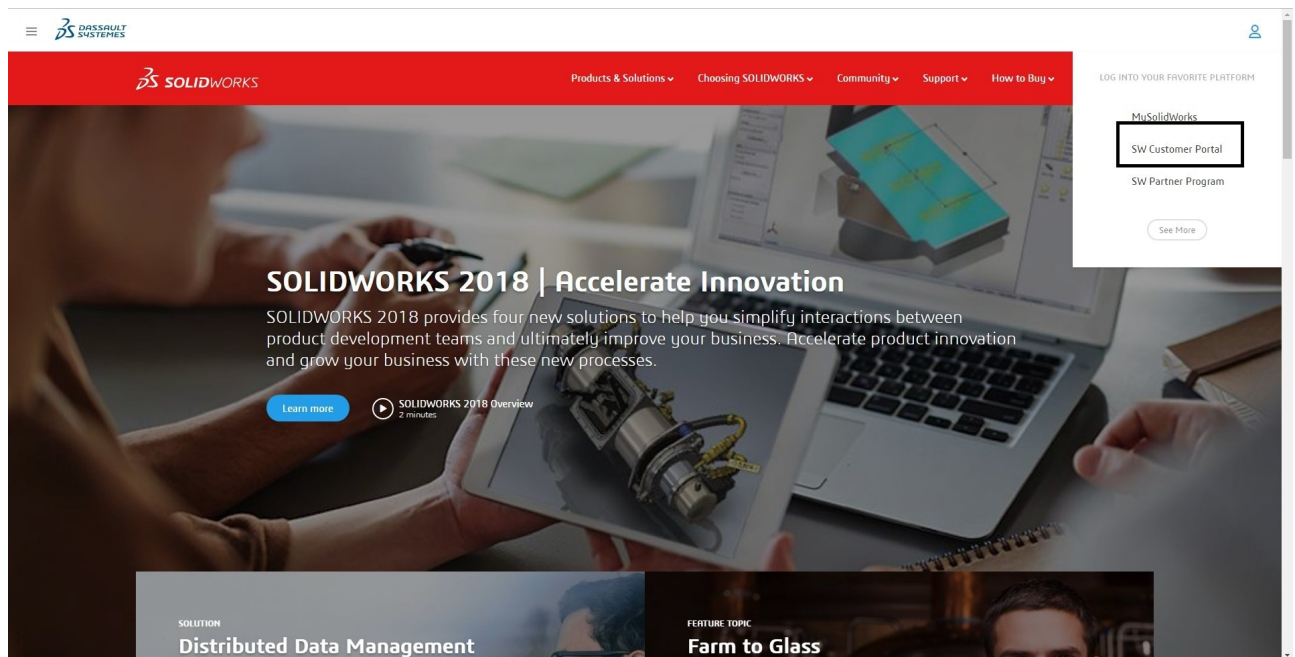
DASSAULT SYSTEMES

SOLIDWORKS

Products & Solutions Choosing SOLIDWORKS Community Support How to Buy

LOG INTO YOUR FAVORITE PLATFORM

MySolidWorks

SW Customer Portal

SW Partner Program

See More

SOLIDWORKS 2018 | Accelerate Innovation

SOLIDWORKS 2018 provides four new solutions to help you simplify interactions between product development teams and ultimately improve your business. Accelerate product innovation and grow your business with these new processes.

Learn more

SOLIDWORKS 2018 Overview
2 minutes

SOLUTION
Distributed Data Management

FEATURE TOPIC
Farm to Glass